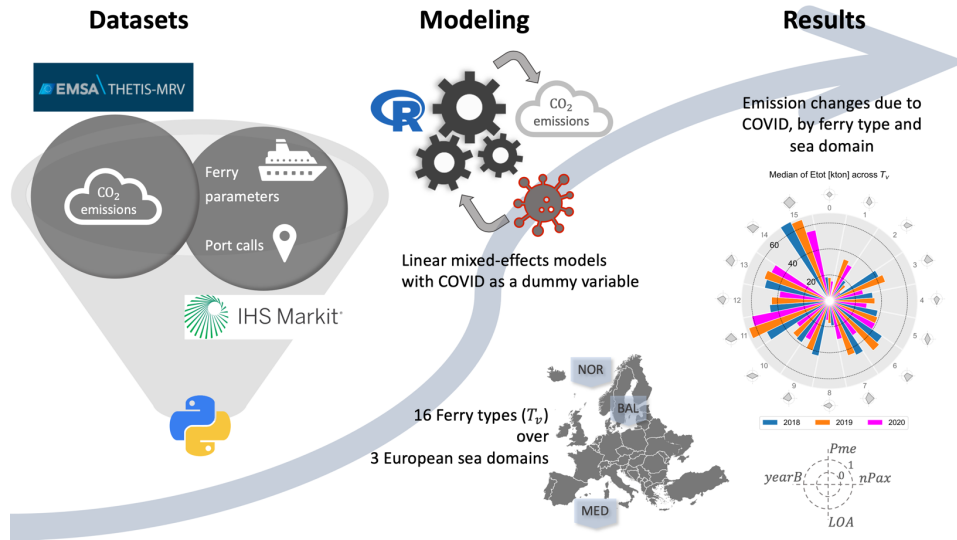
Datasets

EMSA THETIS-MRV

$CO_2$ emissions

Ferry parameters

Port calls

IHS Markit

Modeling

R

$CO_2$ emissions

Linear mixed-effects models with COVID as a dummy variable

NOR

BAL

MED

16 Ferry types ($T_v$) over 3 European sea domains

Results

Emission changes due to COVID, by ferry type and sea domain

Median of Etot [kton] across $T_v$

0
1
2
3
4
5
6
7
8
9
10
11
12
13
14
15

20
40
60

2018
2019
2020

$Pme$
$yearB$
$nPax$
$LOA$
0
1